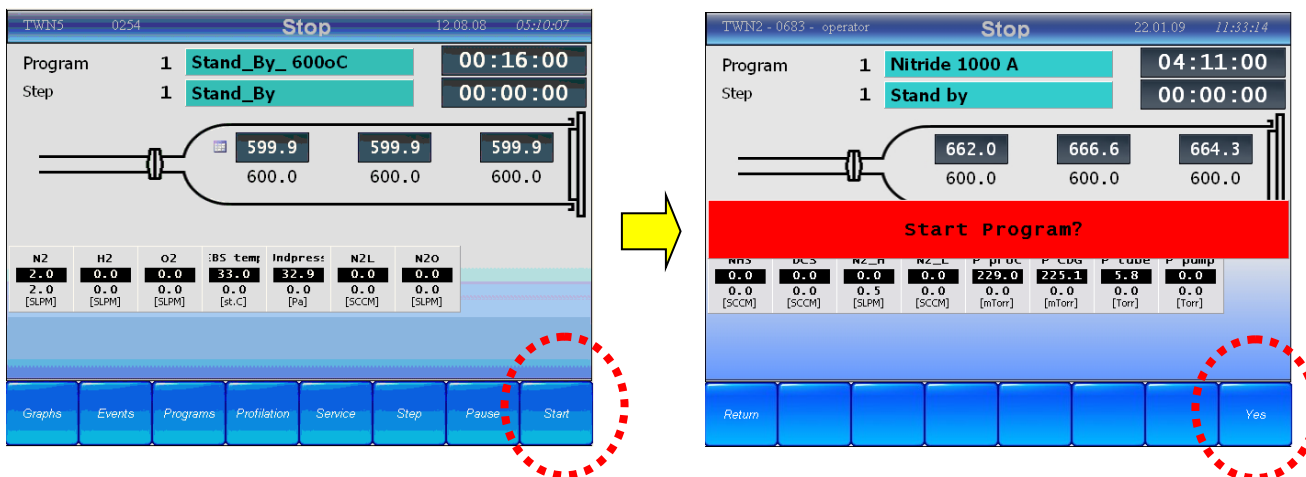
TWN5 0254 Stop 12.08.08 05:10:07

Program 1 Stand_By_ 600oC 00:16:00
Step 1 Stand_By 00:00:00

599.9 599.9 599.9
600.0 600.0 600.0

| N2 | H2 | O2 | BS temp | Indpress | N2L | N2O |
|---|---|---|---|---|---|---|
| 2.0 | 0.0 | 0.0 | 33.0 | 32.9 | 0.0 | 0.0 |
| 2.0 | 0.0 | 0.0 | 0.0 | 0.0 | 0.0 | 0.0 |
| [SLPM] | [SLPM] | [SLPM] | [st.C] | [Pa] | [SCCM] | [SLPM] |

Graphs Events Programs Profilation Service Step Pause Start

TWN2 - 0683 - operator Stop 22.01.09 11:33:14

Program 1 Nitride 1000 A 04:11:00
Step 1 Stand by 00:00:00

662.0 666.6 664.3
600.0 600.0 600.0

Start Program?

| NH3 | DCS | N2_H | N2_L | P proc | P CDG | P tube | P pump |
|---|---|---|---|---|---|---|---|
| 0.0 | 0.0 | 0.0 | 0.0 | 229.0 | 225.1 | 5.8 | 0.0 |
| 0.0 | 0.0 | 0.5 | 0.0 | 0.0 | 0.0 | 0.0 | 0.0 |
| [SCCM] | [SCCM] | [SLPM] | [SCCM] | [mTorr] | [mTorr] | [Torr] | [Torr] |

Return Yes